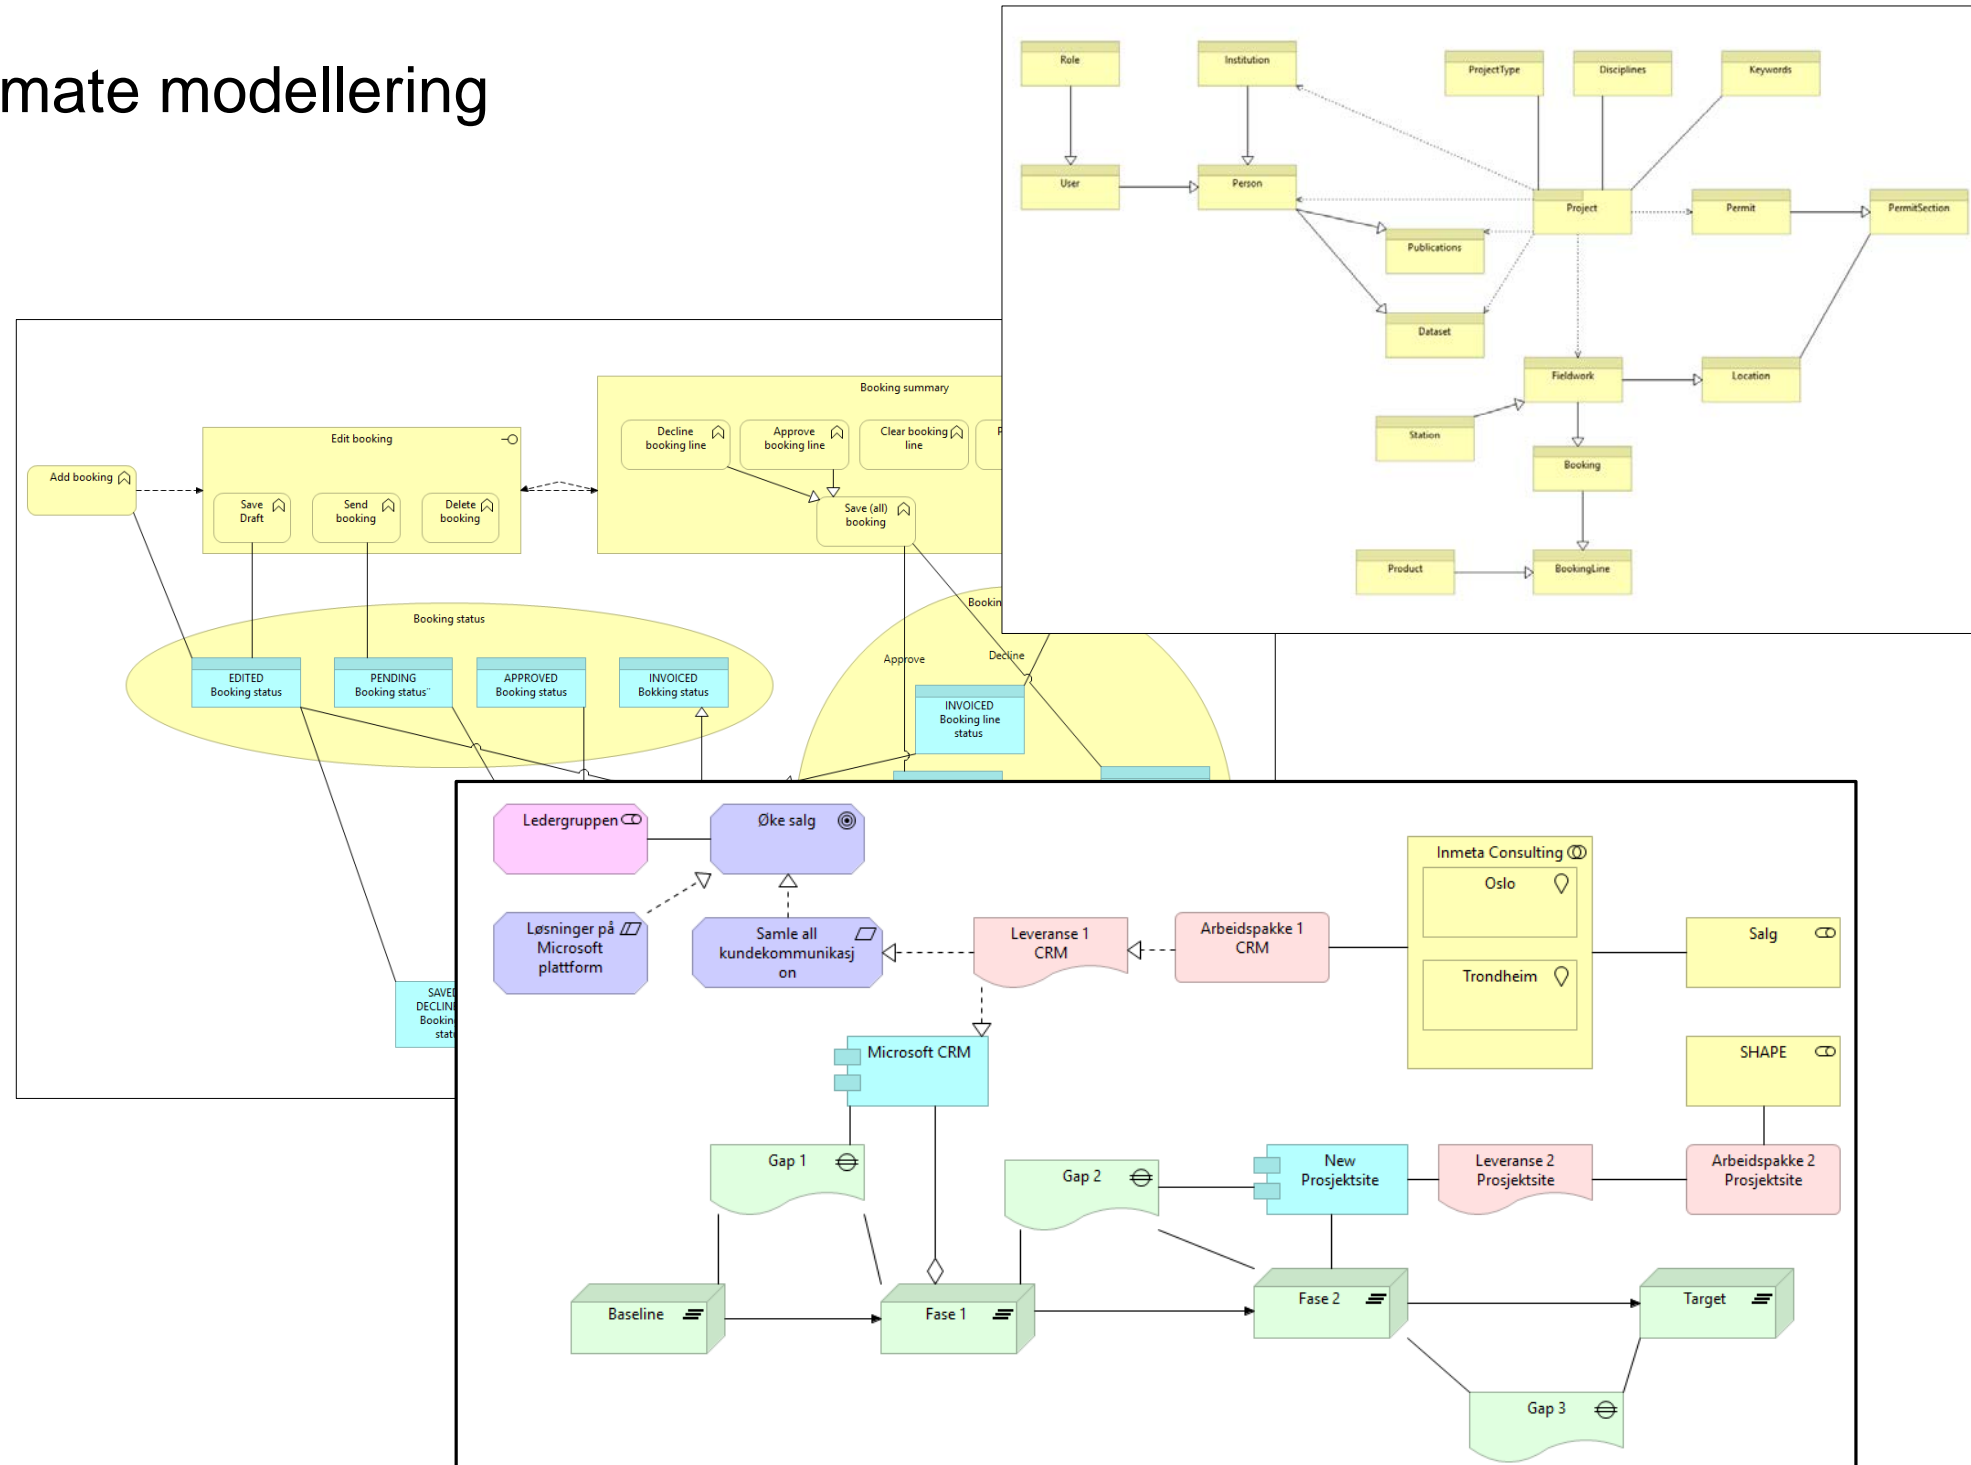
mate modellering

Role
Institution
ProjectType
Disciplines
Keywords
User
Person
Project
Permit
PermitSection
Publications
Dataset
Fieldwork
Location
Station
Booking
Product
BookingLine

Add booking
Edit booking
Save Draft
Send booking
Delete booking
Booking summary
Decline booking line
Approve booking line
Clear booking line
Save (all) booking
Booking status
EDITED Booking status
PENDING Booking status
APPROVED Booking status
INVOICED Bokking status
Bookin
Approve
Decline
INVOICED Booking line status
SAVE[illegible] DECLIN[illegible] Bookin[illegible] stat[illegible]

Ledergruppen
Øke salg
Løsninger på Microsoft plattform
Samle all kundekommunikasj on
Leveranse 1 CRM
Arbeidspakke 1 CRM
Inmeta Consulting
Oslo
Trondheim
Salg
SHAPE
Microsoft CRM
Gap 1
Gap 2
New Prosjektsite
Leveranse 2 Prosjektsite
Arbeidspakke 2 Prosjektsite
Baseline
Fase 1
Fase 2
Target
Gap 3